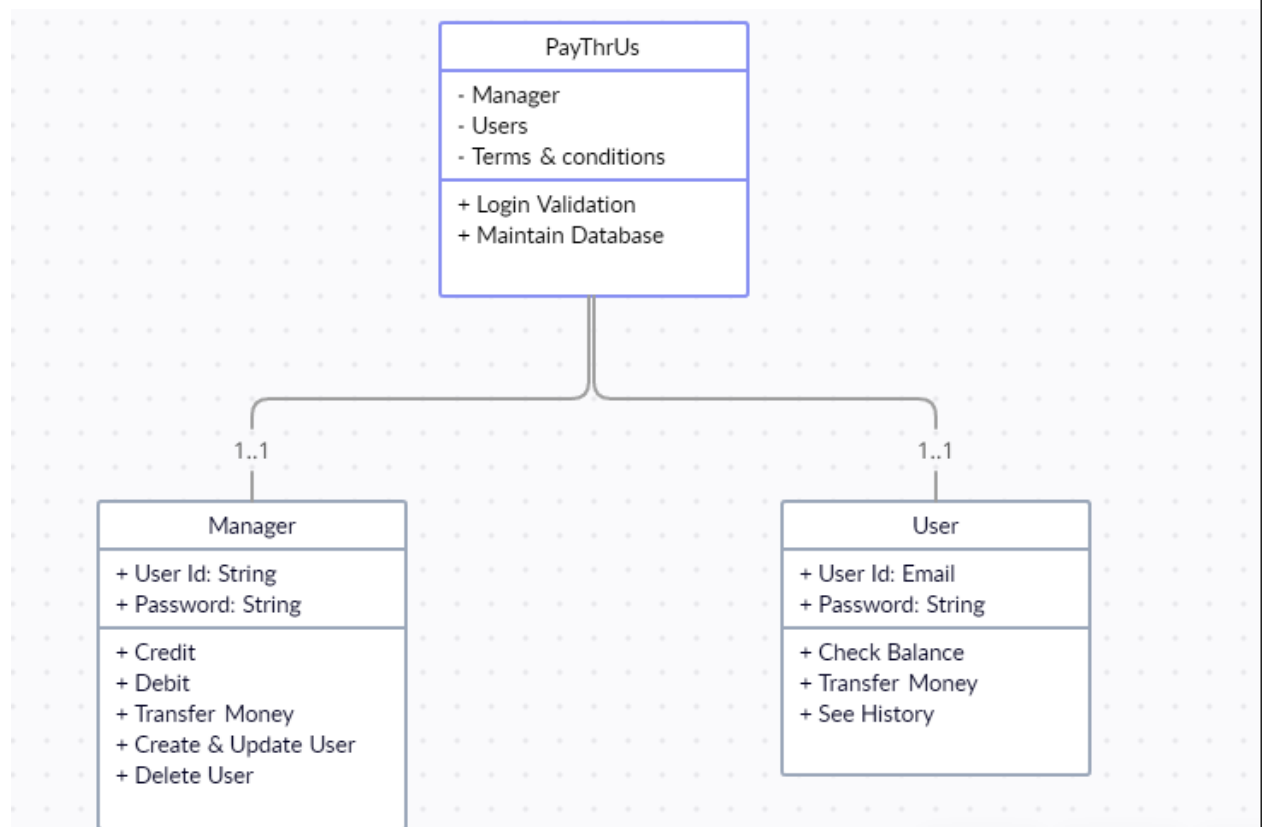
PayThrUs

- Manager
- Users
- Terms & conditions

+ Login Validation
+ Maintain Database

1..1

1..1

Manager

+ User Id: String
+ Password: String

+ Credit
+ Debit
+ Transfer Money
+ Create & Update User
+ Delete User

User

+ User Id: Email
+ Password: String

+ Check Balance
+ Transfer Money
+ See History